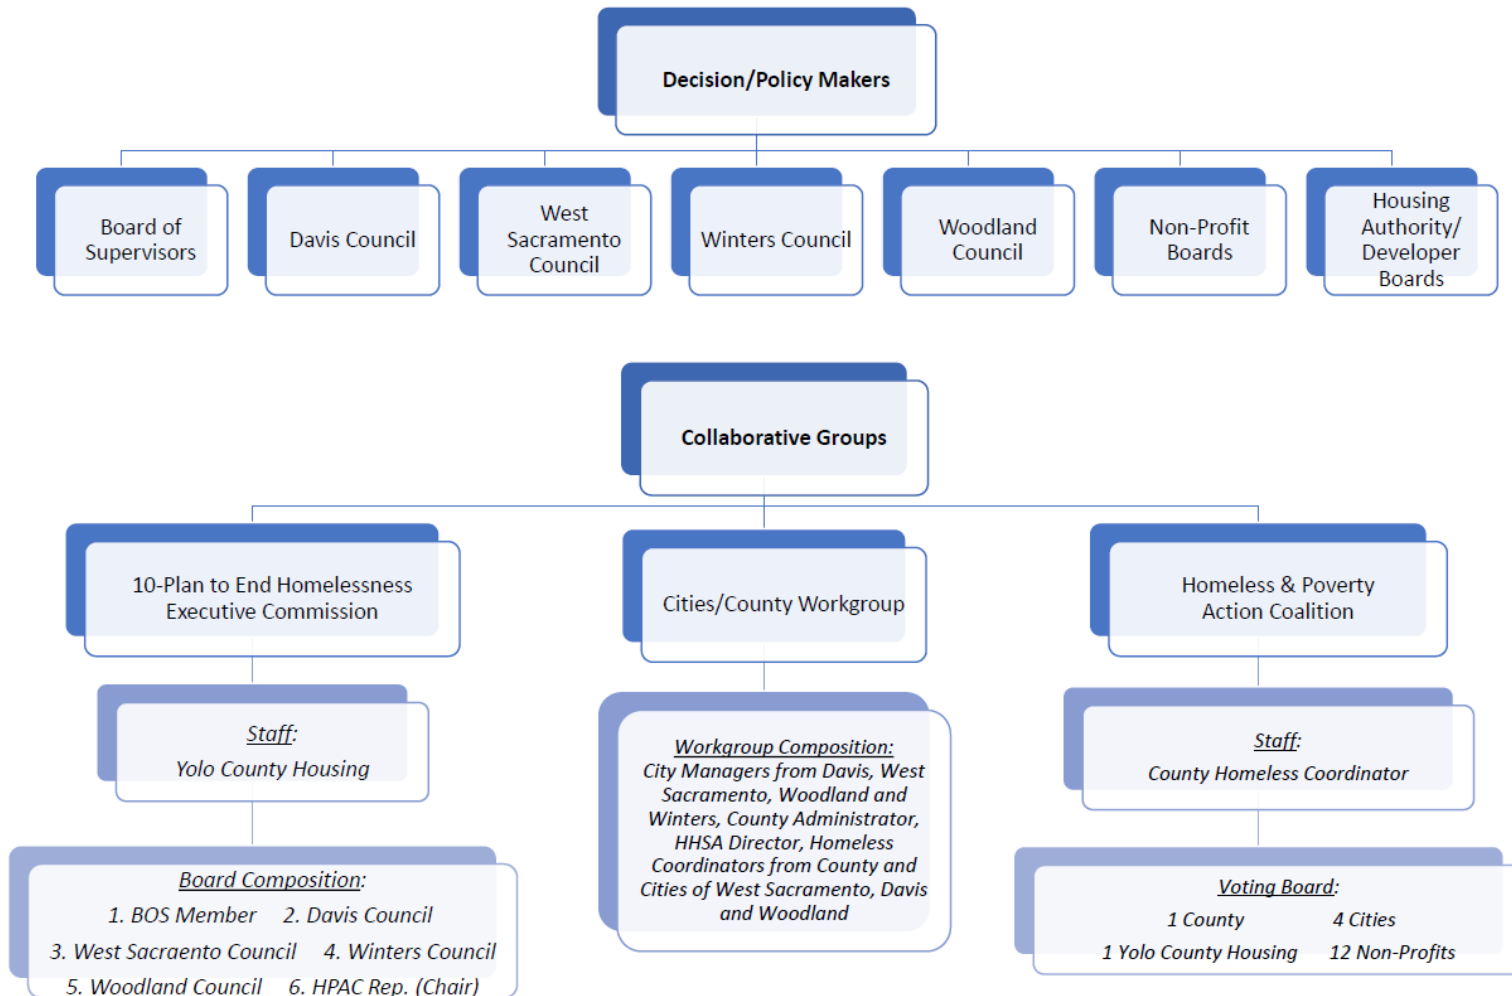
Decision/Policy Makers

Board of Supervisors

Davis Council

West Sacramento Council

Winters Council

Woodland Council

Non-Profit Boards

Housing Authority/ Developer Boards

Collaborative Groups

10-Plan to End Homelessness Executive Commission

Staff:
Yolo County Housing

Board Composition:
1. BOS Member 2. Davis Council
3. West Sacraento Council 4. Winters Council
5. Woodland Council 6. HPAC Rep. (Chair)

Cities/County Workgroup

Workgroup Composition:
City Managers from Davis, West Sacramento, Woodland and Winters, County Administrator, HHSA Director, Homeless Coordinators from County and Cities of West Sacramento, Davis and Woodland

Homeless & Poverty Action Coalition

Staff:
County Homeless Coordinator

Voting Board:
1 County 4 Cities
1 Yolo County Housing 12 Non-Profits